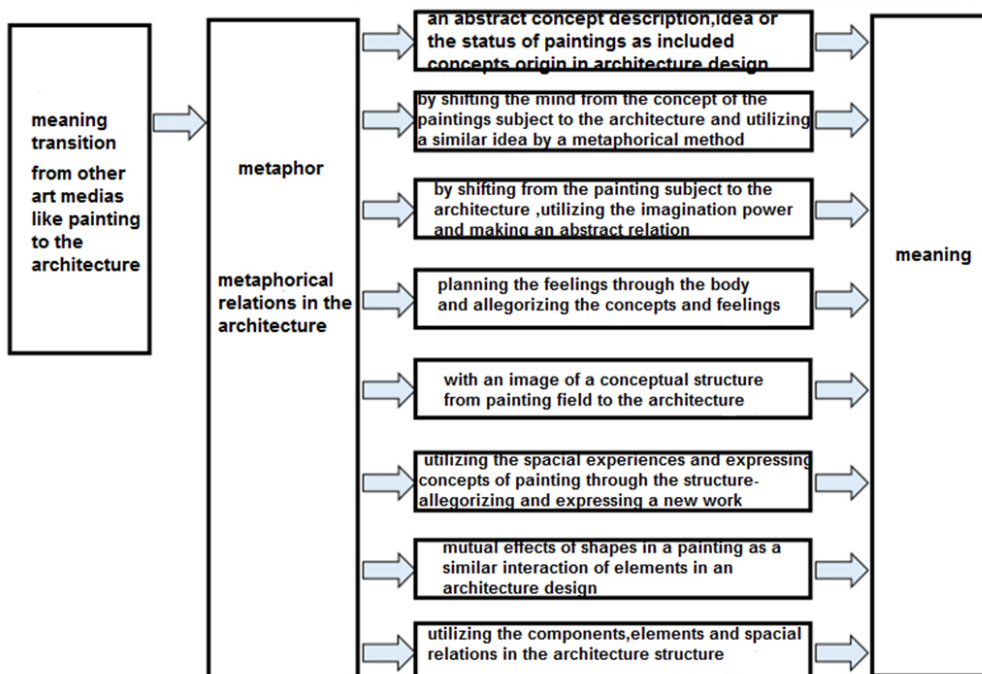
meaning transition
from other art medias like painting to the architecture

metaphor

metaphorical relations in the architecture

an abstract concept description,idea or the status of paintings as included concepts origin in architecture design

by shifting the mind from the concept of the paintings subject to the architecture and utilizing a similar idea by a metaphorical method

by shifting from the painting subject to the architecture ,utilizing the imagination power and making an abstract relation

planning the feelings through the body and allegorizing the concepts and feelings

with an image of a conceptual structure from painting field to the architecture

utilizing the spacial experiences and expressing concepts of painting through the structure-allegorizing and expressing a new work

mutual effects of shapes in a painting as a similar interaction of elements in an architecture design

utilizing the components,elements and spacial relations in the architecture structure

meaning